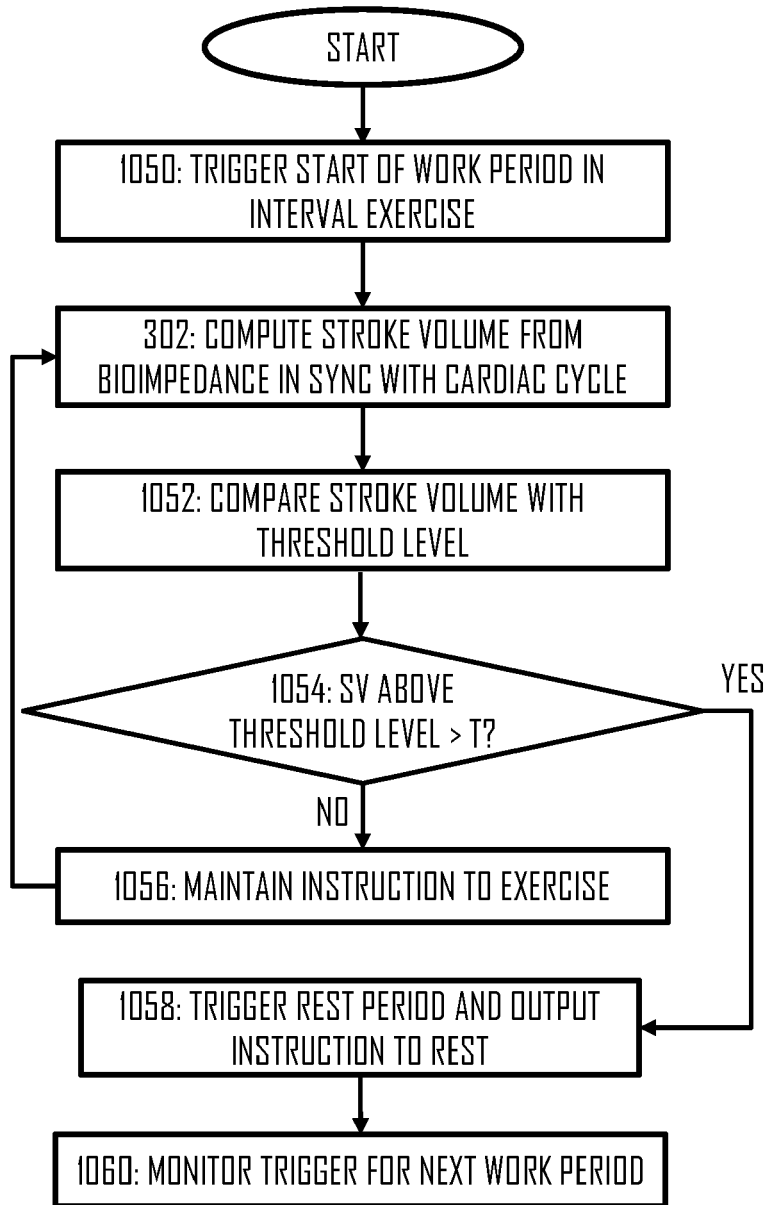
START

1050: TRIGGER START OF WORK PERIOD IN INTERVAL EXERCISE

302: COMPUTE STROKE VOLUME FROM BIOIMPEDANCE IN SYNC WITH CARDIAC CYCLE

1052: COMPARE STROKE VOLUME WITH THRESHOLD LEVEL

1054: SV ABOVE THRESHOLD LEVEL > T?

YES

NO

1056: MAINTAIN INSTRUCTION TO EXERCISE

1058: TRIGGER REST PERIOD AND OUTPUT INSTRUCTION TO REST

1060: MONITOR TRIGGER FOR NEXT WORK PERIOD